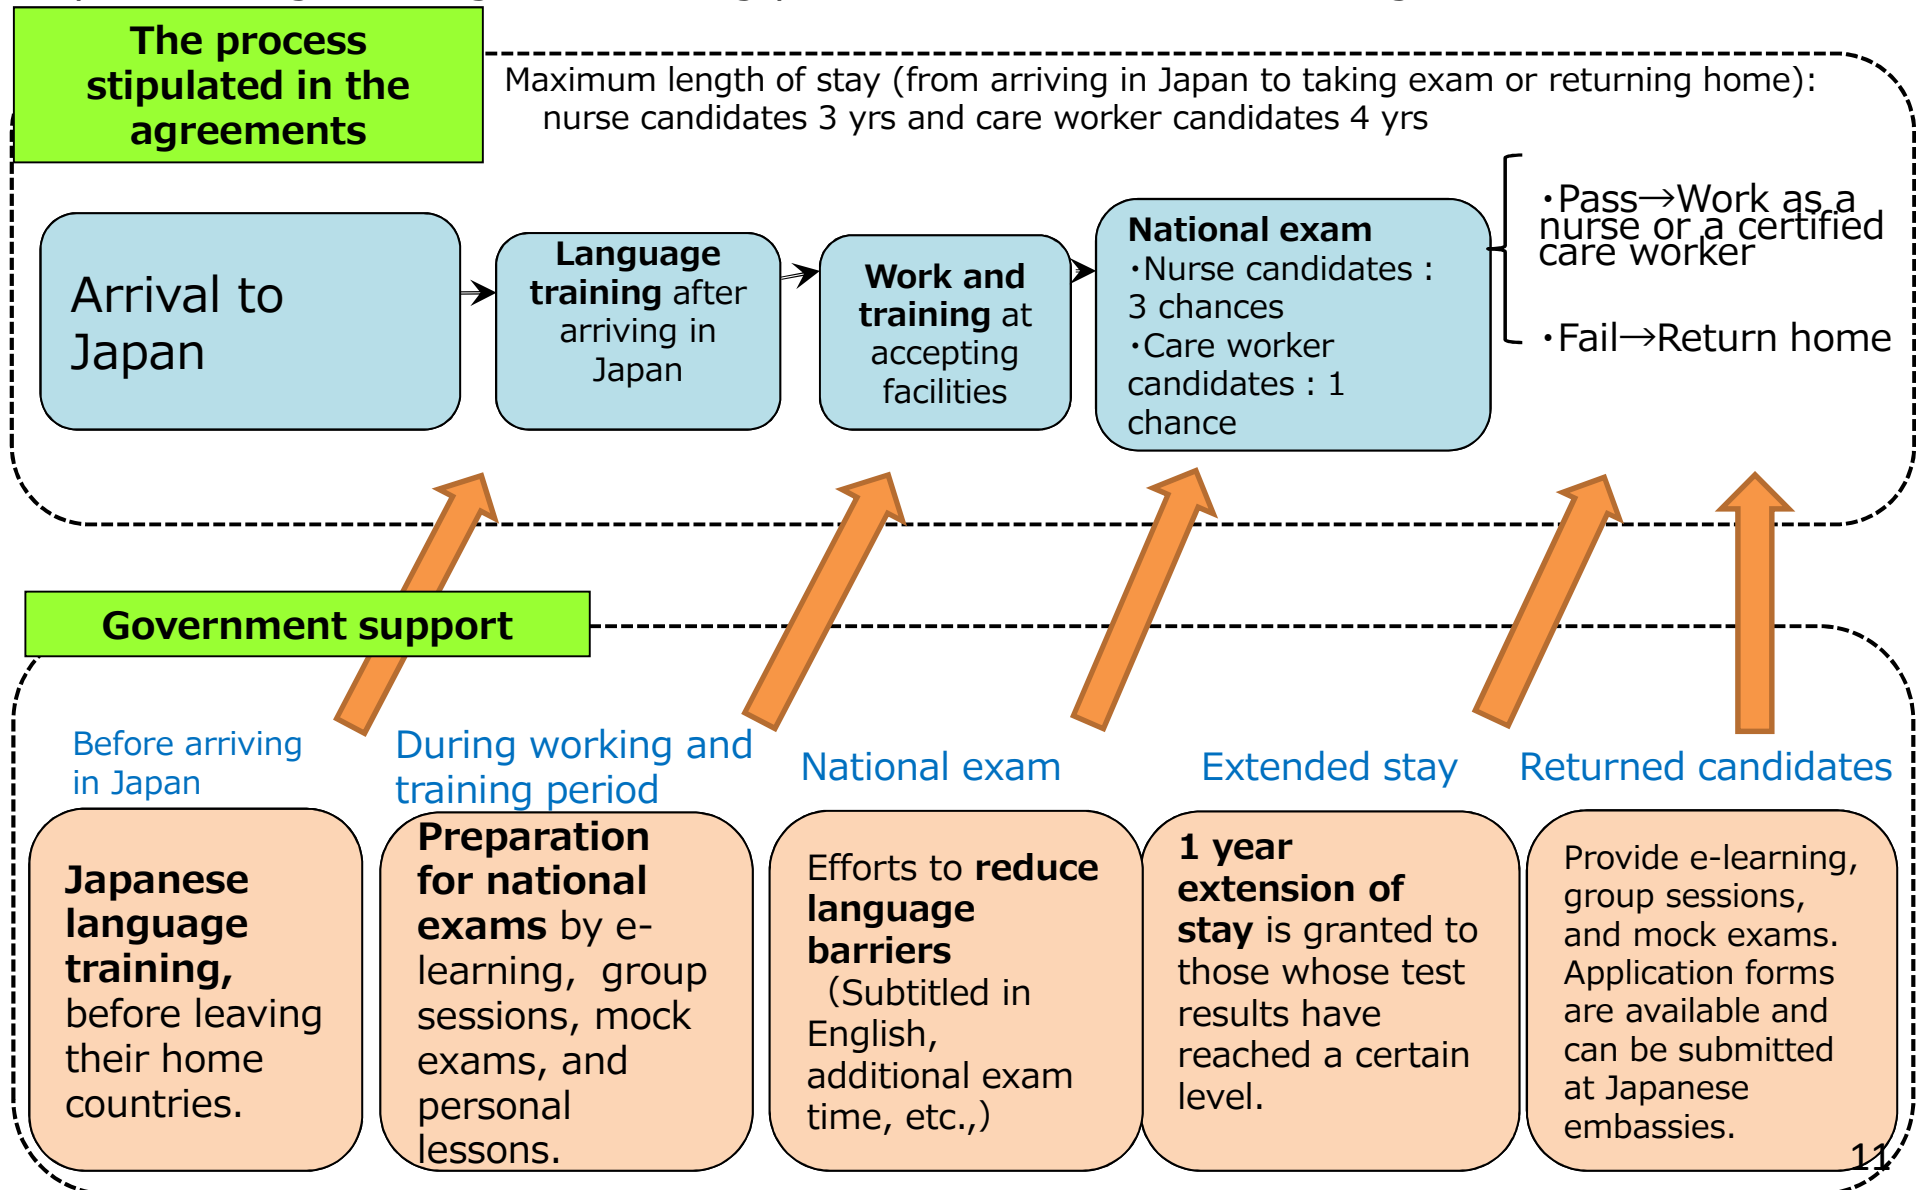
The process stipulated in the agreements

Maximum length of stay (from arriving in Japan to taking exam or returning home): nurse candidates 3 yrs and care worker candidates 4 yrs

Arrival to Japan

Language training after arriving in Japan

Work and training at accepting facilities

National exam
・Nurse candidates : 3 chances
・Care worker candidates : 1 chance

・Pass→Work as a nurse or a certified care worker

・Fail→Return home

Government support

Before arriving in Japan

Japanese language training, before leaving their home countries.

During working and training period

Preparation for national exams by e-learning, group sessions, mock exams, and personal lessons.

National exam

Efforts to reduce language barriers (Subtitled in English, additional exam time, etc.,)

Extended stay

1 year extension of stay is granted to those whose test results have reached a certain level.

Returned candidates

Provide e-learning, group sessions, and mock exams. Application forms are available and can be submitted at Japanese embassies.

11